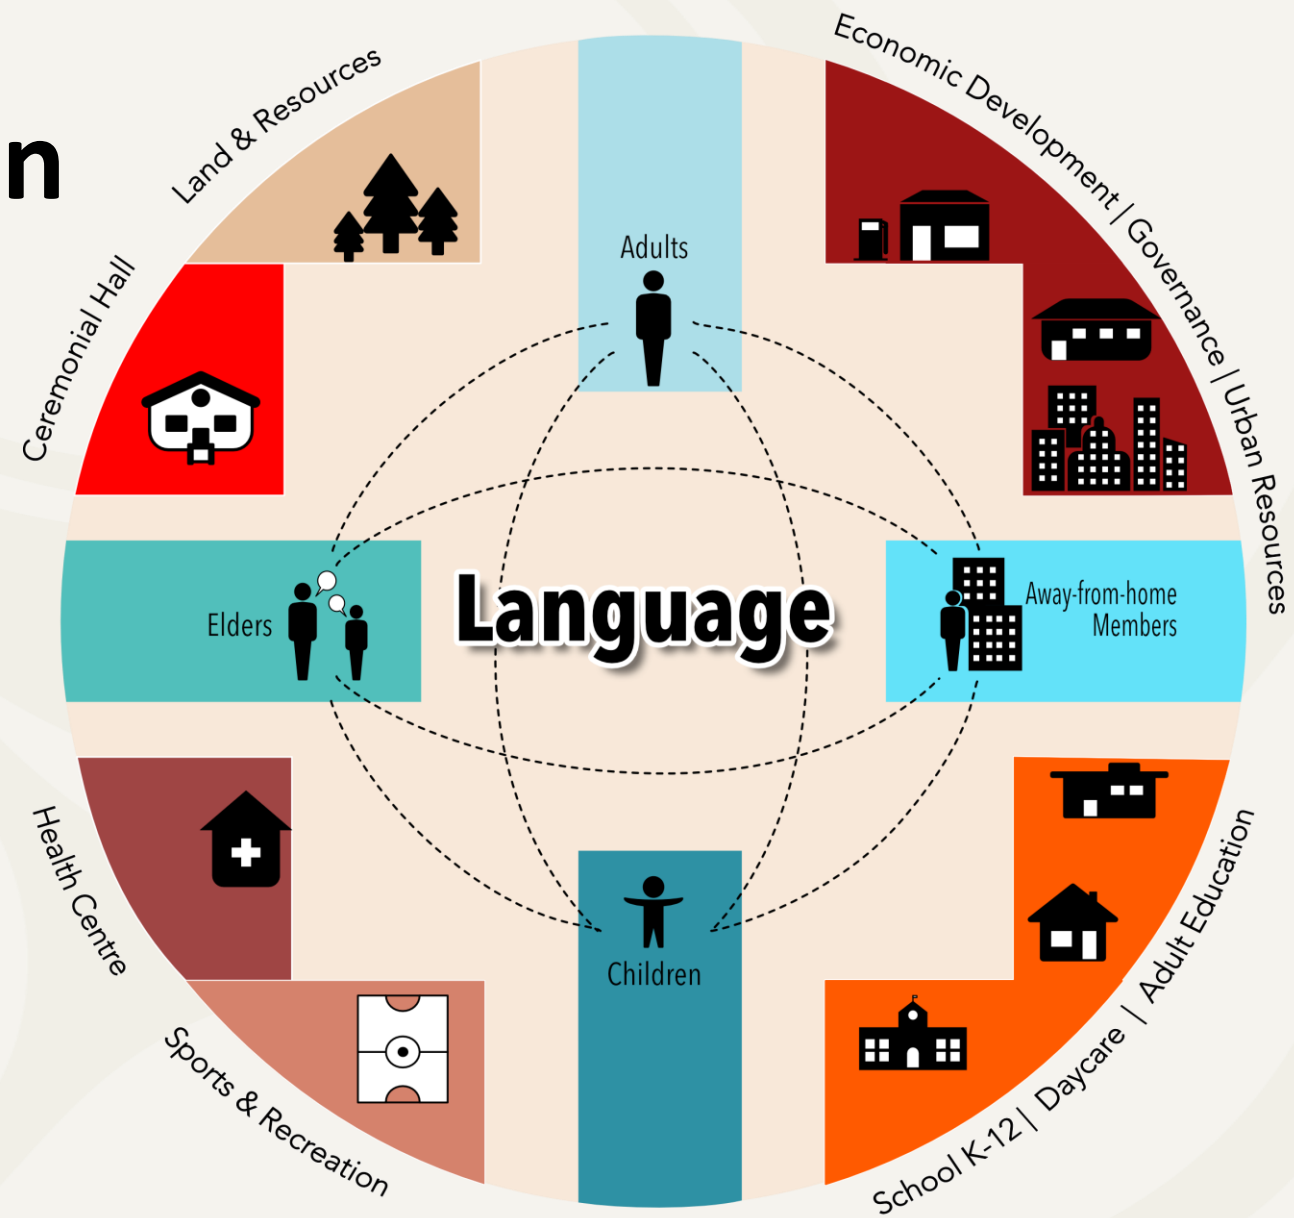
n

Land & Resources

Economic Development | Governance | Urban Resources

Ceremonial Hall

Adults

Elders

Language

Away-from-home Members

Health Centre

Children

Sports & Recreation

School K-12 | Daycare | Adult Education